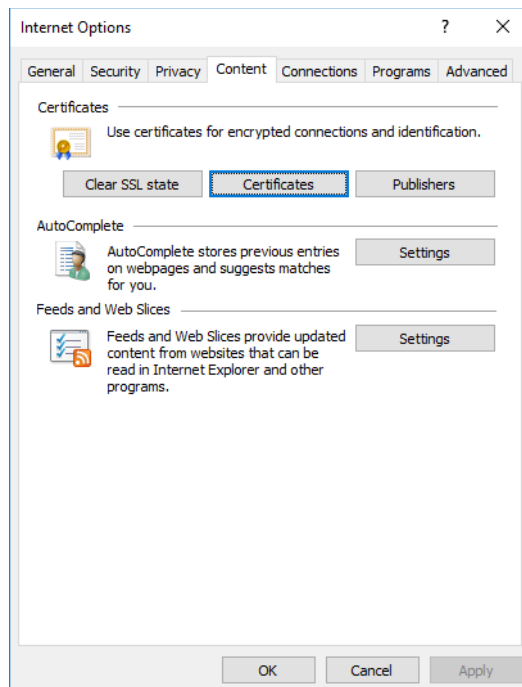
Internet Options ? ✕

General Security Privacy Content Connections Programs Advanced

Certificates

Use certificates for encrypted connections and identification.

Clear SSL state Certificates Publishers

AutoComplete

AutoComplete stores previous entries on webpages and suggests matches for you.

Settings

Feeds and Web Slices

Feeds and Web Slices provide updated content from websites that can be read in Internet Explorer and other programs.

Settings

OK Cancel Apply